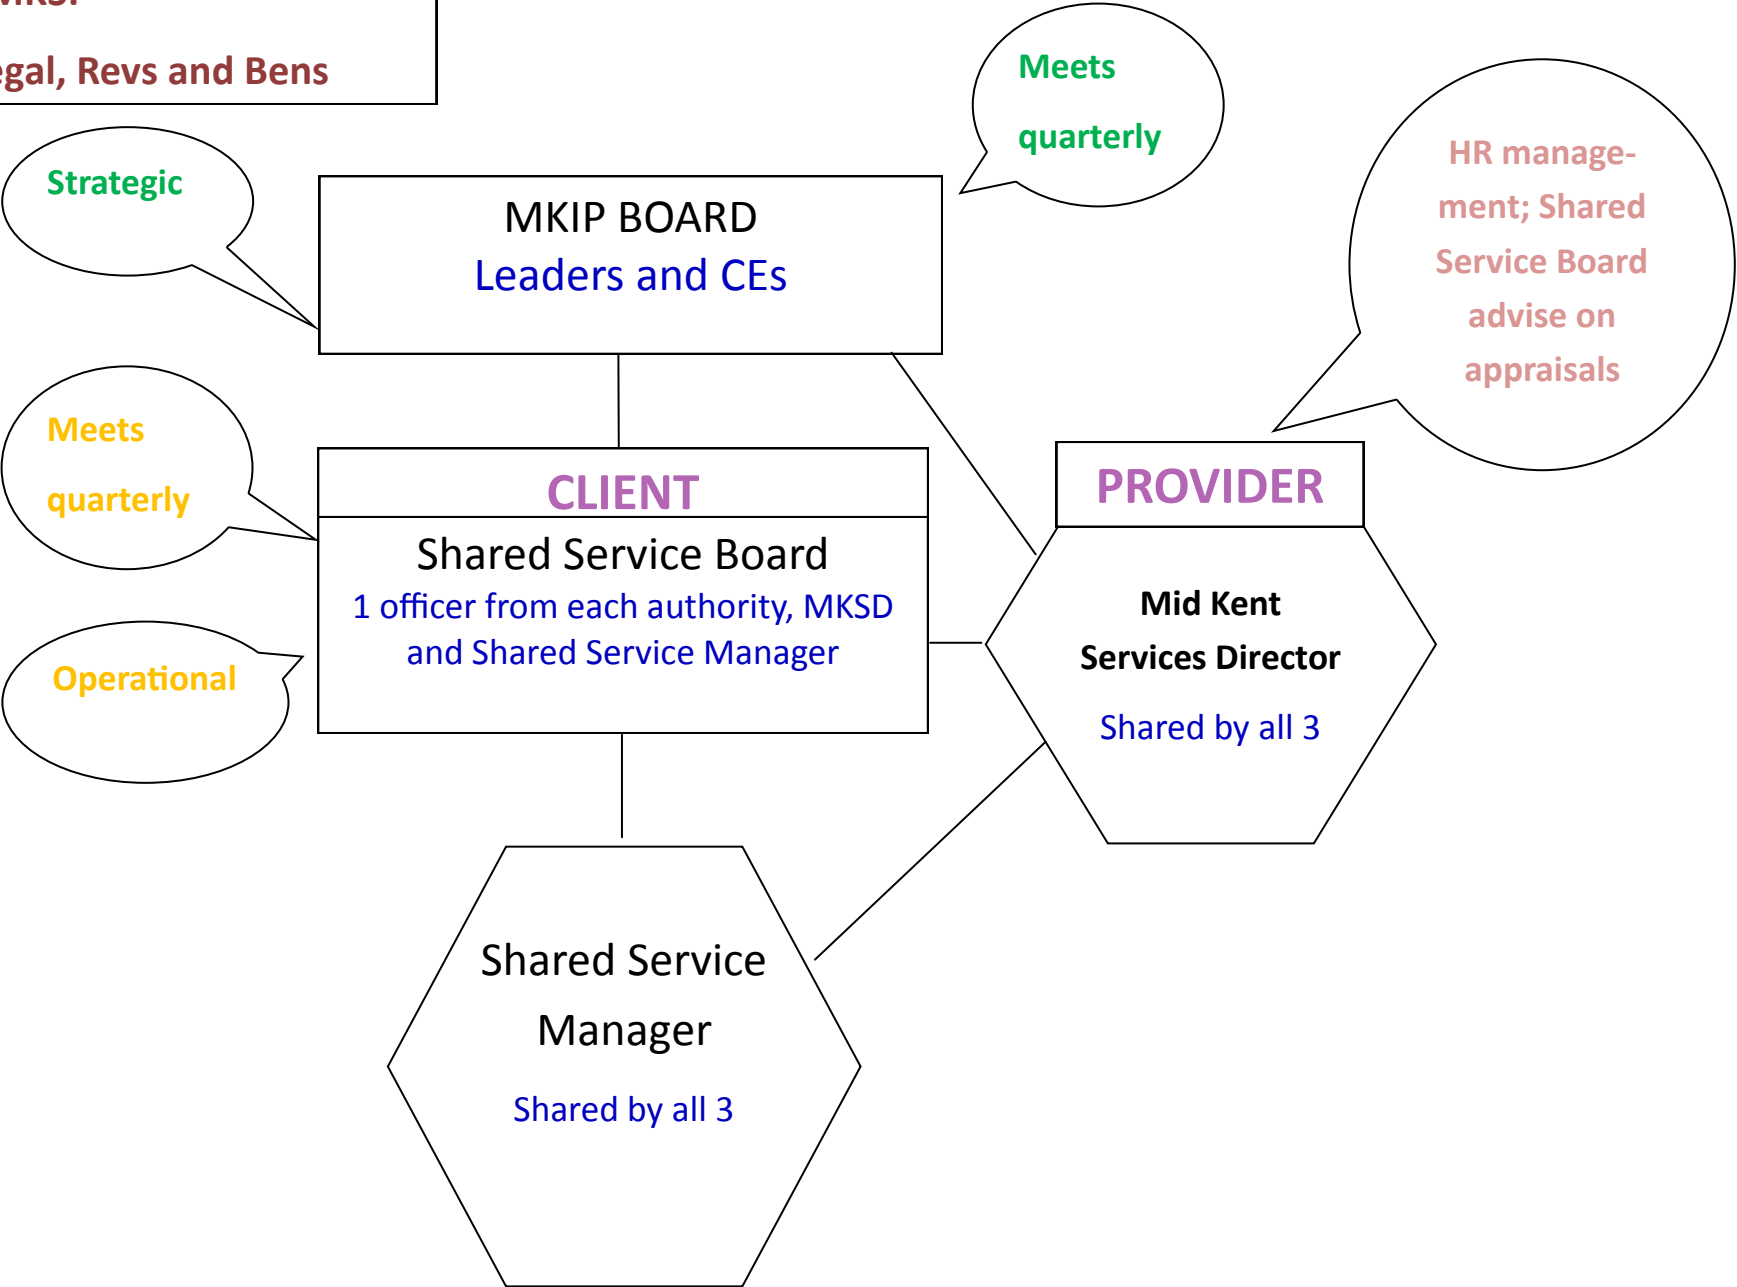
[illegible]

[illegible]egal, Revs and Bens

Meets quarterly

Strategic

MKIP BOARD
Leaders and CEs

HR management; Shared Service Board advise on appraisals

Meets quarterly

CLIENT

Shared Service Board
1 officer from each authority, MKSD and Shared Service Manager

PROVIDER

Operational

Mid Kent Services Director

Shared by all 3

Shared Service Manager

Shared by all 3